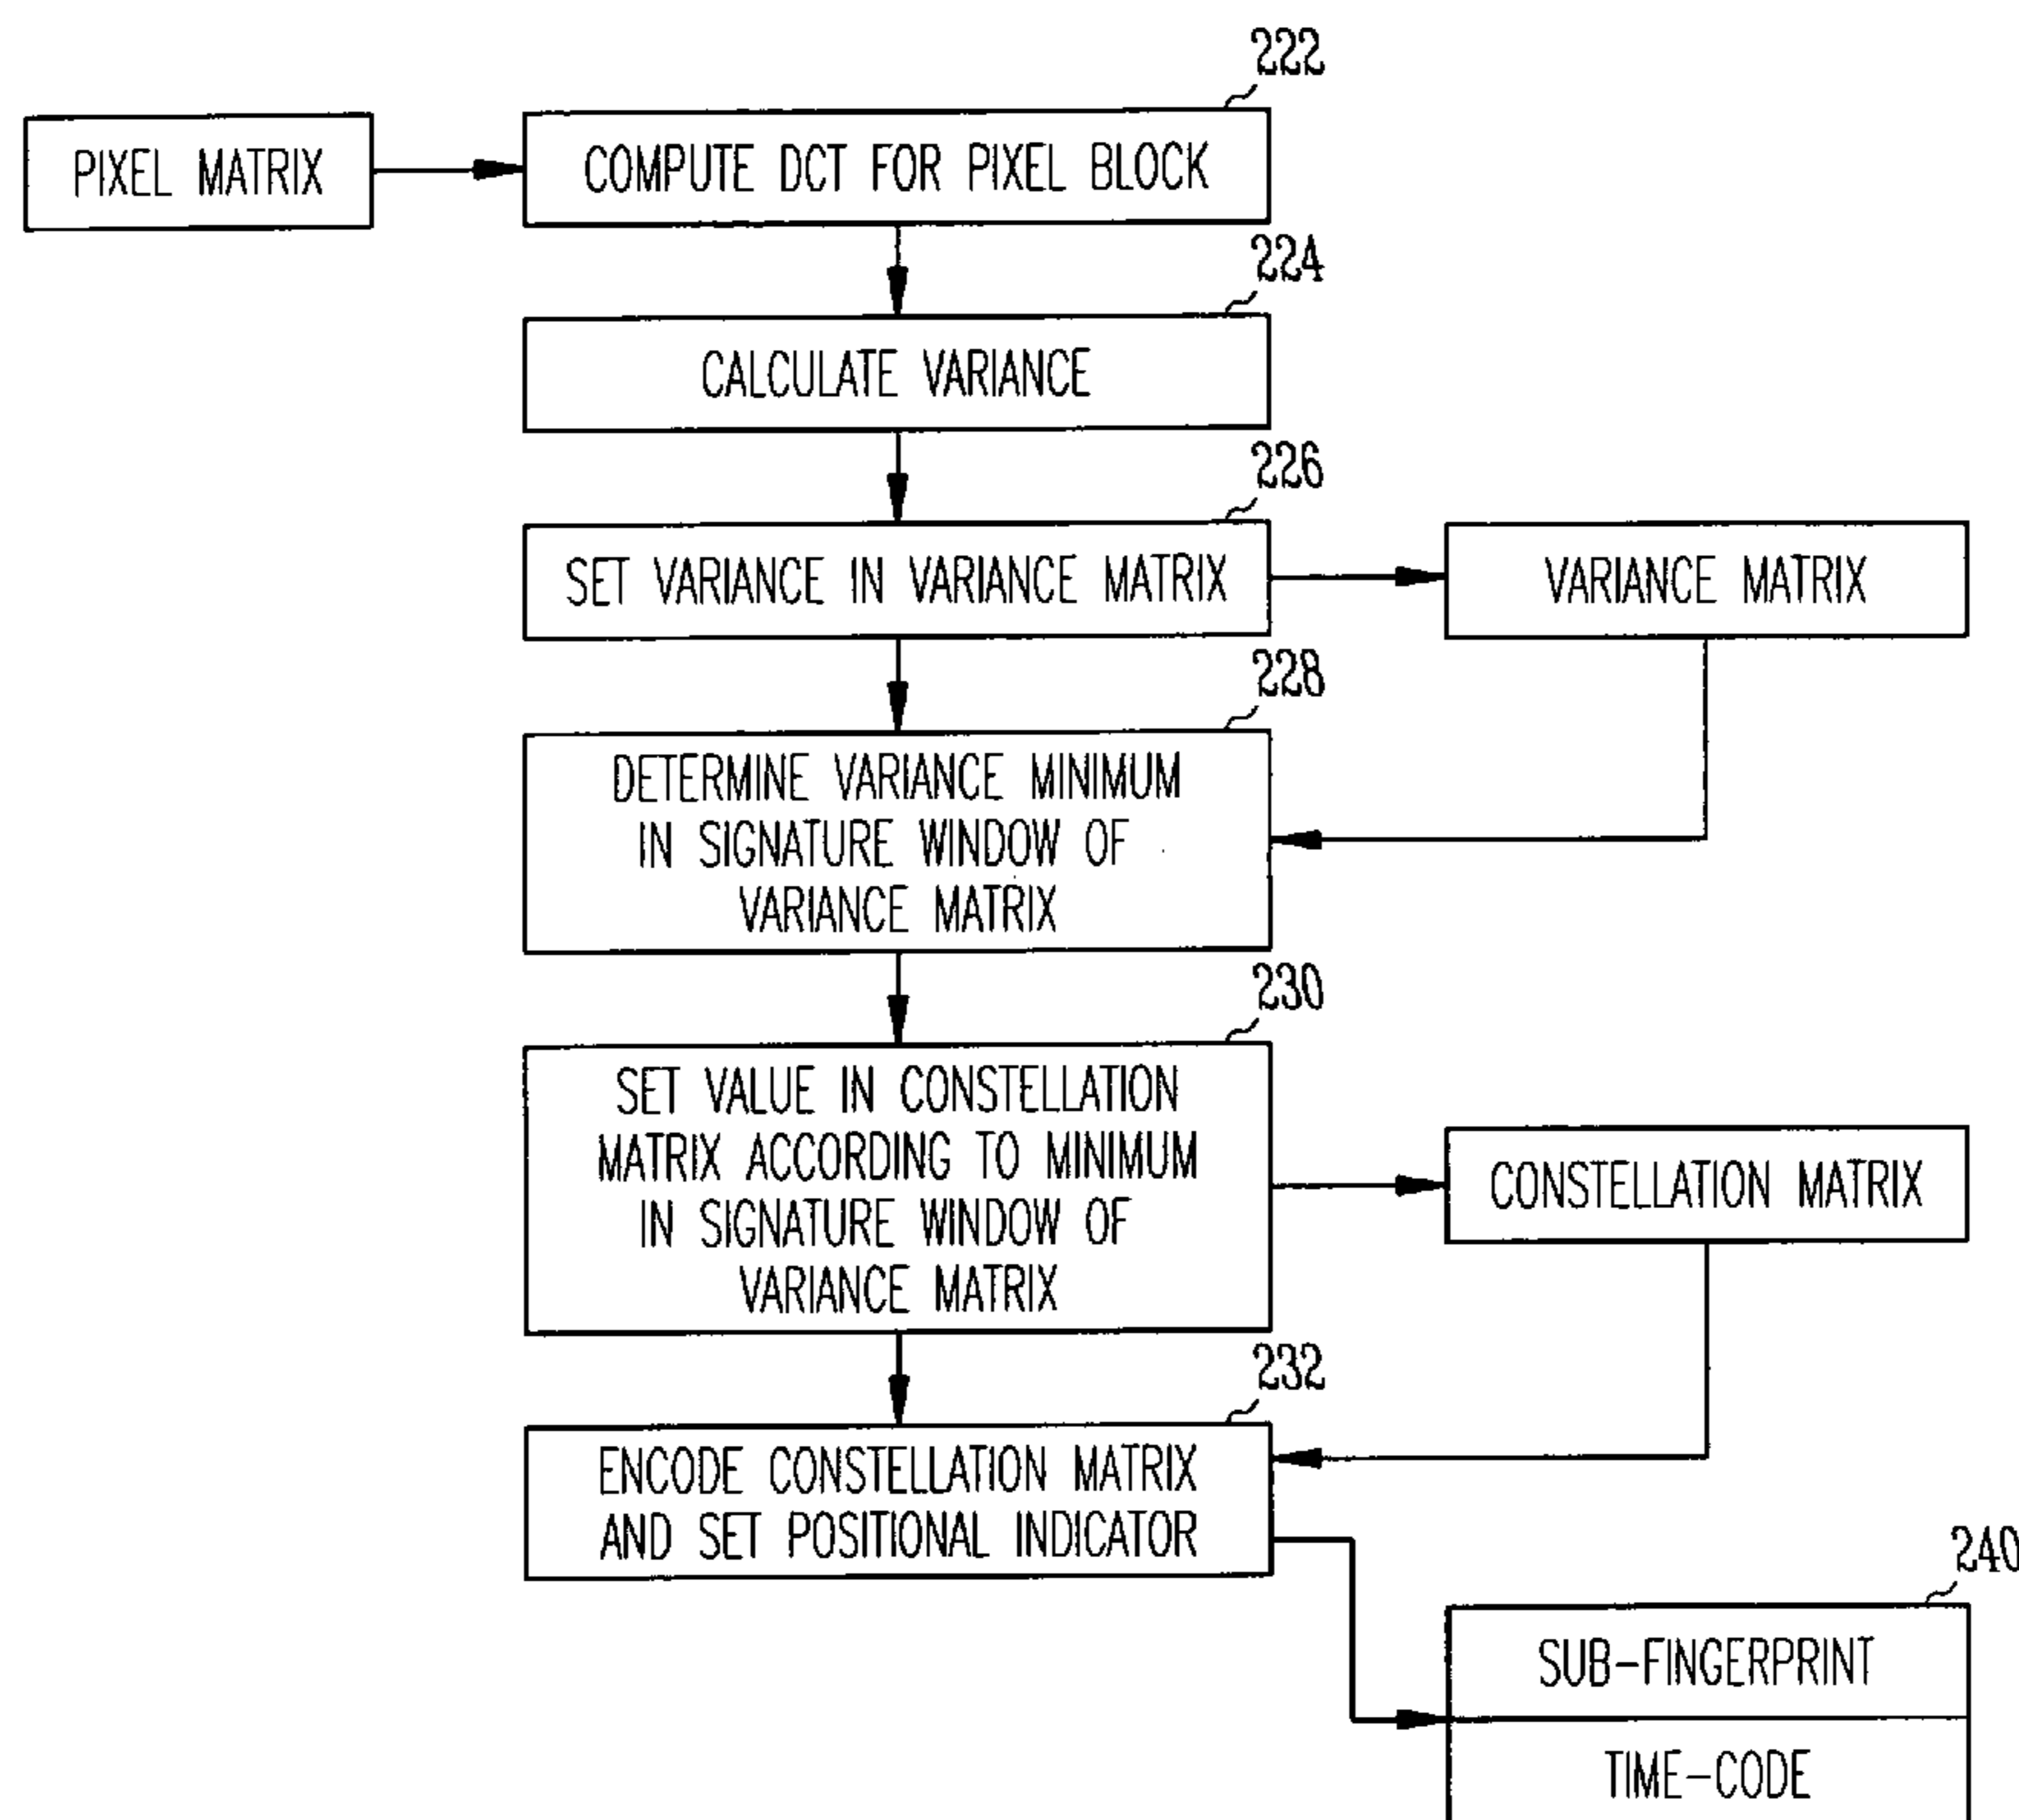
222

PIXEL MATRIX

COMPUTE DCT FOR PIXEL BLOCK

224

CALCULATE VARIANCE

226

SET VARIANCE IN VARIANCE MATRIX

VARIANCE MATRIX

228

DETERMINE VARIANCE MINIMUM IN SIGNATURE WINDOW OF VARIANCE MATRIX

230

SET VALUE IN CONSTELLATION MATRIX ACCORDING TO MINIMUM IN SIGNATURE WINDOW OF VARIANCE MATRIX

CONSTELLATION MATRIX

232

ENCODE CONSTELLATION MATRIX AND SET POSITIONAL INDICATOR

240

SUB-FINGERPRINT

TIME-CODE